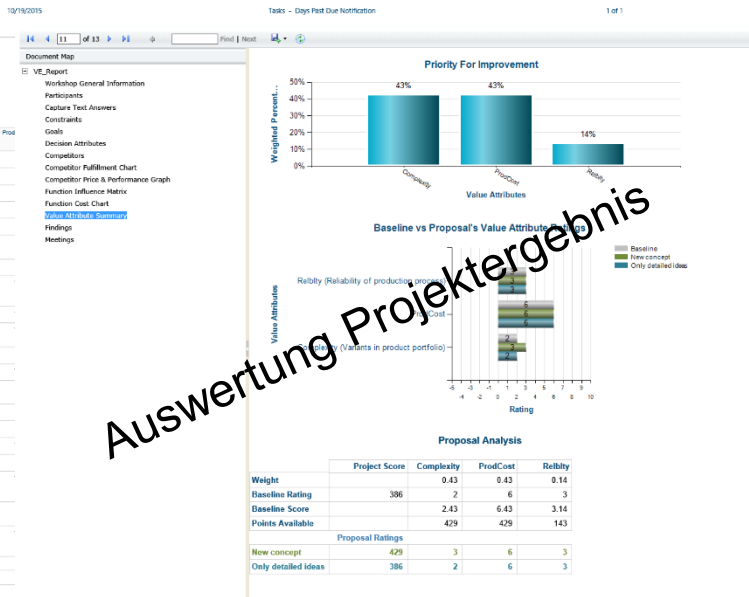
10/19/2015

Tasks - Days Past Due Notification

1 of 1

11 of 13 Find | Next

Document Map

VE_Report
Workshop General Information
Participants
Capture Text Answers
Constraints
Goals
Decision Attributes
Competitors
Competitor Fulfillment Chart
Competitor Price & Performance Graph
Function Influence Matrix
Function Cost Chart
Value Attribute Summary
Findings
Meetings

Prod

Priority For Improvement

Weighted Percent...

50%
40%
30%
20%
10%
0%

43%
43%
14%

Complexity
ProdCost
Relblty

Value Attributes

Baseline vs Proposal's Value Attribute Ratings

Baseline
New concept
Only detailed ideas

Value Attributes

Relblty (Reliability of production process)
ProdCost
Complexity (Variants in product portfolio)

-5 -3 -1 1 3 5 7 9
-4 -2 0 2 4 6 8 10

Rating

Auswertung Projektergebnis

Proposal Analysis

| | Project Score | Complexity | ProdCost | Relblty |
|---|---|---|---|---|
| Weight | | 0.43 | 0.43 | 0.14 |
| Baseline Rating | 386 | 2 | 6 | 3 |
| Baseline Score | | 2.43 | 6.43 | 3.14 |
| Points Available | | 429 | 429 | 143 |
| Proposal Ratings | | | | |
| New concept | 429 | 3 | 6 | 3 |
| Only detailed ideas | 386 | 2 | 6 | 3 |